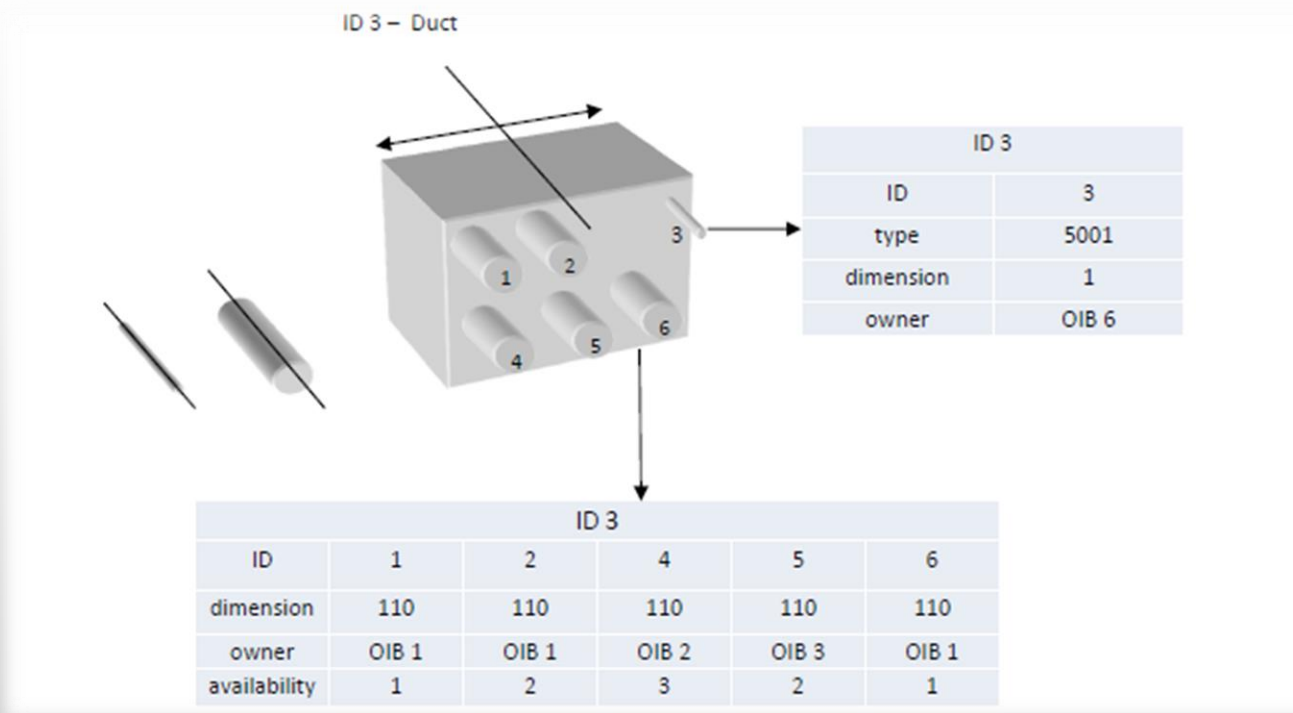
ID 3 – Duct

1
2
3
4
5
6

| ID 3 | |
|---|---|
| ID | 3 |
| type | 5001 |
| dimension | 1 |
| owner | OIB 6 |

| ID 3 | | | | | |
|---|---|---|---|---|---|
| ID | 1 | 2 | 4 | 5 | 6 |
| dimension | 110 | 110 | 110 | 110 | 110 |
| owner | OIB 1 | OIB 1 | OIB 2 | OIB 3 | OIB 1 |
| availability | 1 | 2 | 3 | 2 | 1 |